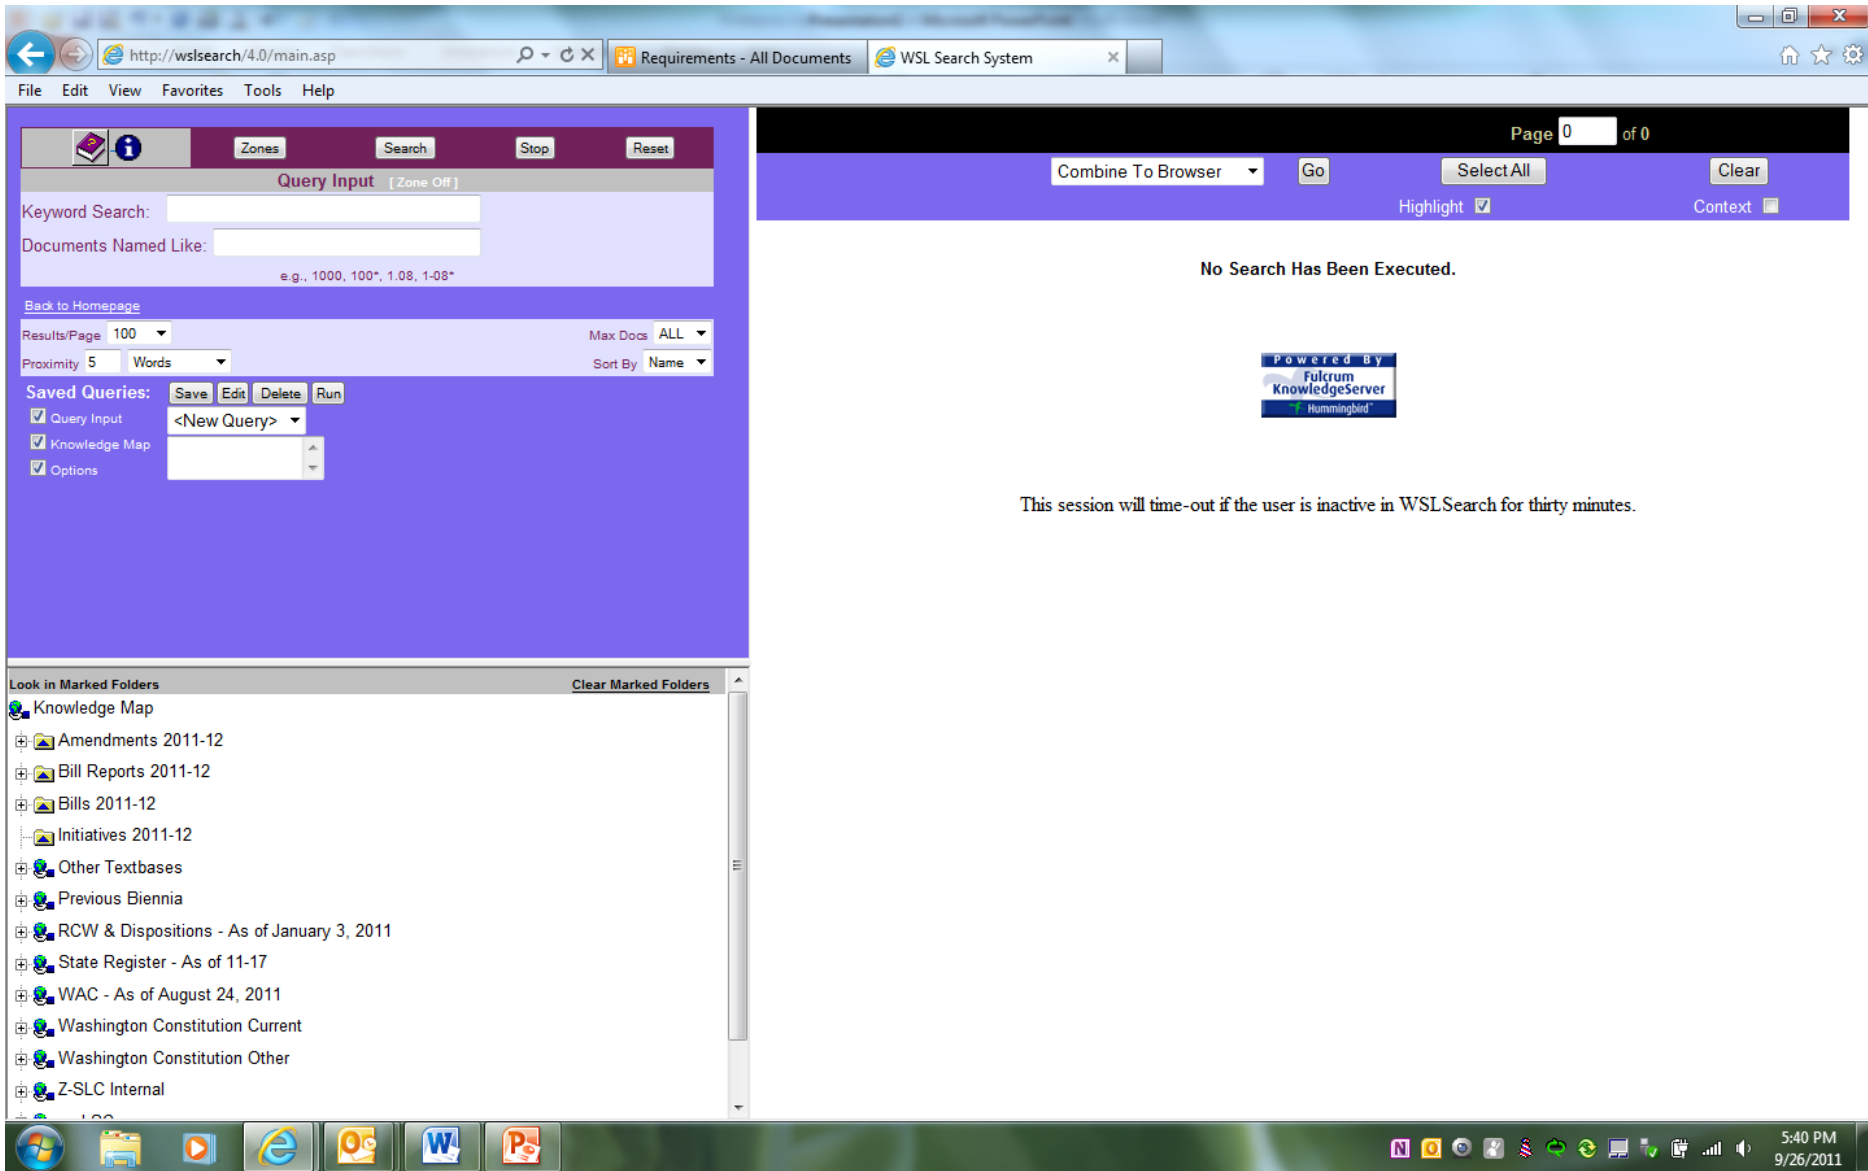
http://wslsearch/4.0/main.asp

Requirements - All Documents

WSL Search System

File Edit View Favorites Tools Help

Zones Search Stop Reset

Query Input [Zone Off]

Keyword Search:

Documents Named Like:

e.g., 1000, 100*, 1.08, 1-08*

Back to Homepage

Results/Page 100

Max Docs ALL

Proximity 5 Words

Sort By Name

Saved Queries: Save Edit Delete Run

Query Input

<New Query>

Knowledge Map

Options

Look in Marked Folders

Clear Marked Folders

Knowledge Map

Amendments 2011-12

Bill Reports 2011-12

Bills 2011-12

Initiatives 2011-12

Other Textbases

Previous Biennia

RCW & Dispositions - As of January 3, 2011

State Register - As of 11-17

WAC - As of August 24, 2011

Washington Constitution Current

Washington Constitution Other

Z-SLC Internal

Page 0 of 0

Combine To Browser Go Select All Clear

Highlight Context

No Search Has Been Executed.

Powered By Fulcrum KnowledgeServer Hummingbird

This session will time-out if the user is inactive in WSLSearch for thirty minutes.

5:40 PM
9/26/2011